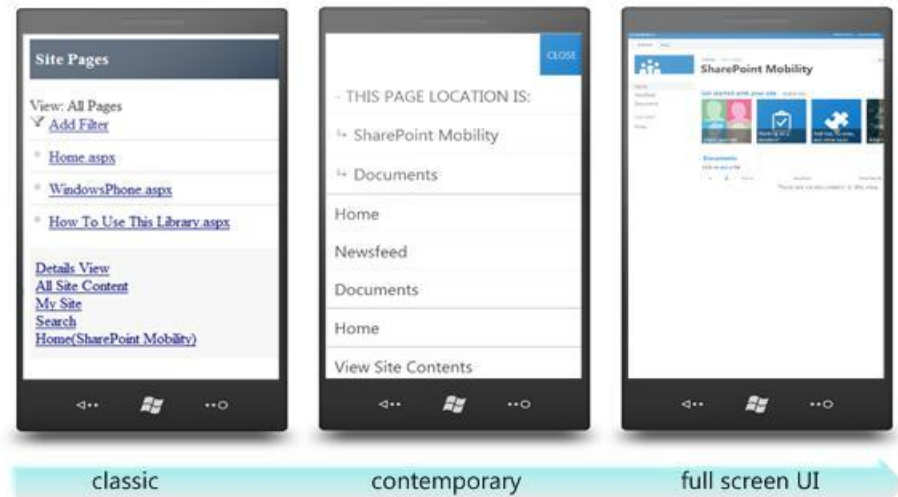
Site Pages

View: All Pages
Add Filter

Home.aspx

WindowsPhone.aspx

How To Use This Library.aspx

Details View
All Site Content
My Site
Search
Home(SharePoint Mobility)

CLOSE

- THIS PAGE LOCATION IS:

SharePoint Mobility

Documents

Home

Newsfeed

Documents

Home

View Site Contents

SharePoint Mobility

Get started with your site

Documents

classic

contemporary

full screen UI